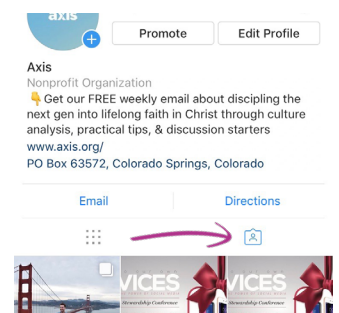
axis

Promote

Edit Profile

Axis
Nonprofit Organization
👇Get our FREE weekly email about discipling the next gen into lifelong faith in Christ through culture analysis, practical tips, & discussion starters
www.axis.org/
PO Box 63572, Colorado Springs, Colorado

Email

Directions

VICES
Stewardship Conference